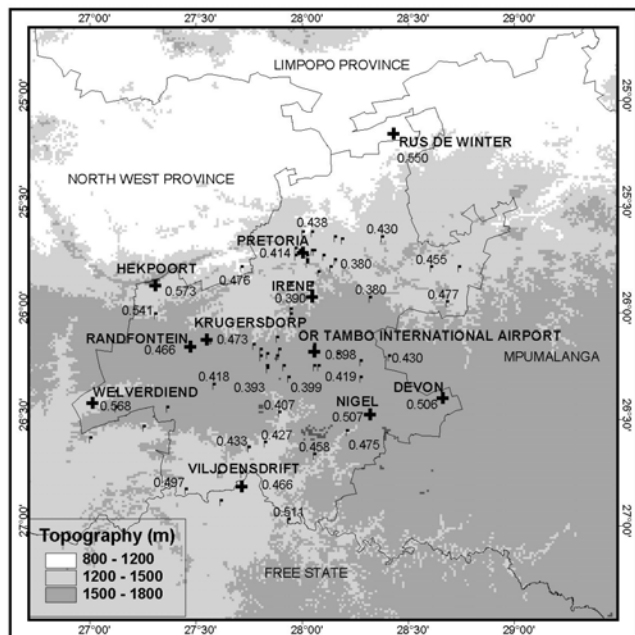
27°00'
27°30'
28°00'
28°30'
29°00'

25°00'
25°30'
26°00'
26°30'
27°00'

25°00'
25°30'
26°00'
26°30'
27°00'

LIMPOPO PROVINCE
RUS DE WINTER
0.550
NORTH WEST PROVINCE
0.438
0.430
PRETORIA
0.414
0.380
0.455
HEKPOORT
0.573
0.476
IRENE
0.390
0.380
0.477
0.541
KRUGERSDORP
RANDFONTEIN
0.466
0.473
OR TAMBO INTERNATIONAL AIRPORT
0.398
0.430
MPUMALANGA
0.418
0.393
0.399
0.419
DEVON
WELVERDIEND
0.568
0.407
NIGEL
0.507
0.506
0.433
0.427
0.458
0.475
VILJOENSDRIFT
0.497
0.466
0.511
Topography (m)
800 - 1200
1200 - 1500
1500 - 1800
FREE STATE

27°00'
27°30'
28°00'
28°30'
29°00'